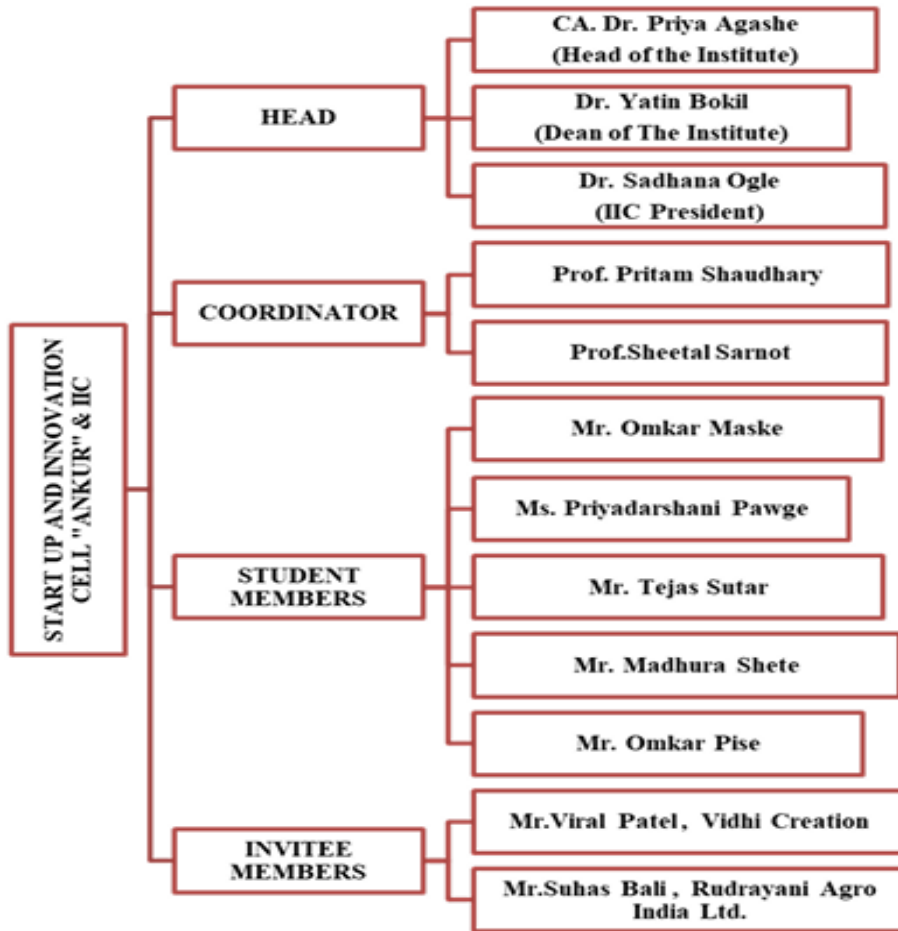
START UP AND INNOVATION CELL "ANKUR" & IIC

HEAD

CA. Dr. Priya Agashe (Head of the Institute)

Dr. Yatin Bokil (Dean of The Institute)

Dr. Sadhana Ogle (IIC President)

COORDINATOR

Prof. Pritam Shaudhary

Prof.Sheetal Sarnot

STUDENT MEMBERS

Mr. Omkar Maske

Ms. Priyadarshani Pawge

Mr. Tejas Sutar

Mr. Madhura Shete

Mr. Omkar Pise

INVITEE MEMBERS

Mr.Viral Patel, Vidhi Creation

Mr.Suhas Bali, Rudrayani Agro India Ltd.